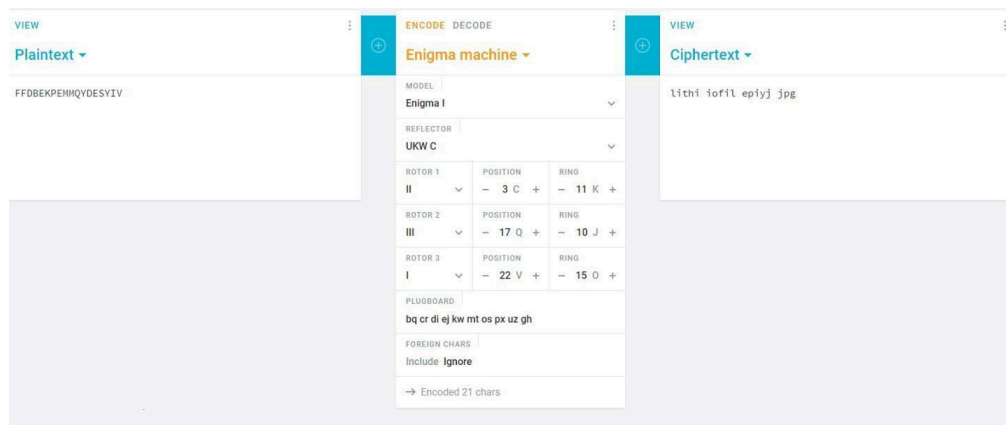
VIEW

Plaintext ▾

FFDBEKPEMMQYDESYIV

ENCODE DECODE

Enigma machine ▾

MODEL
Enigma I

REFLECTOR
UKW C

| ROTOR 1 | POSITION | RING |
|---|---|---|
| II | − 3 C + | − 11 K + |

| ROTOR 2 | POSITION | RING |
|---|---|---|
| III | − 17 Q + | − 10 J + |

| ROTOR 3 | POSITION | RING |
|---|---|---|
| I | − 22 V + | − 15 O + |

PLUGBOARD
bq cr di ej kw mt os px uz gh

FOREIGN CHARS
Include Ignore

→ Encoded 21 chars

VIEW

Ciphertext ▾

lithi iofil epiyj jpg